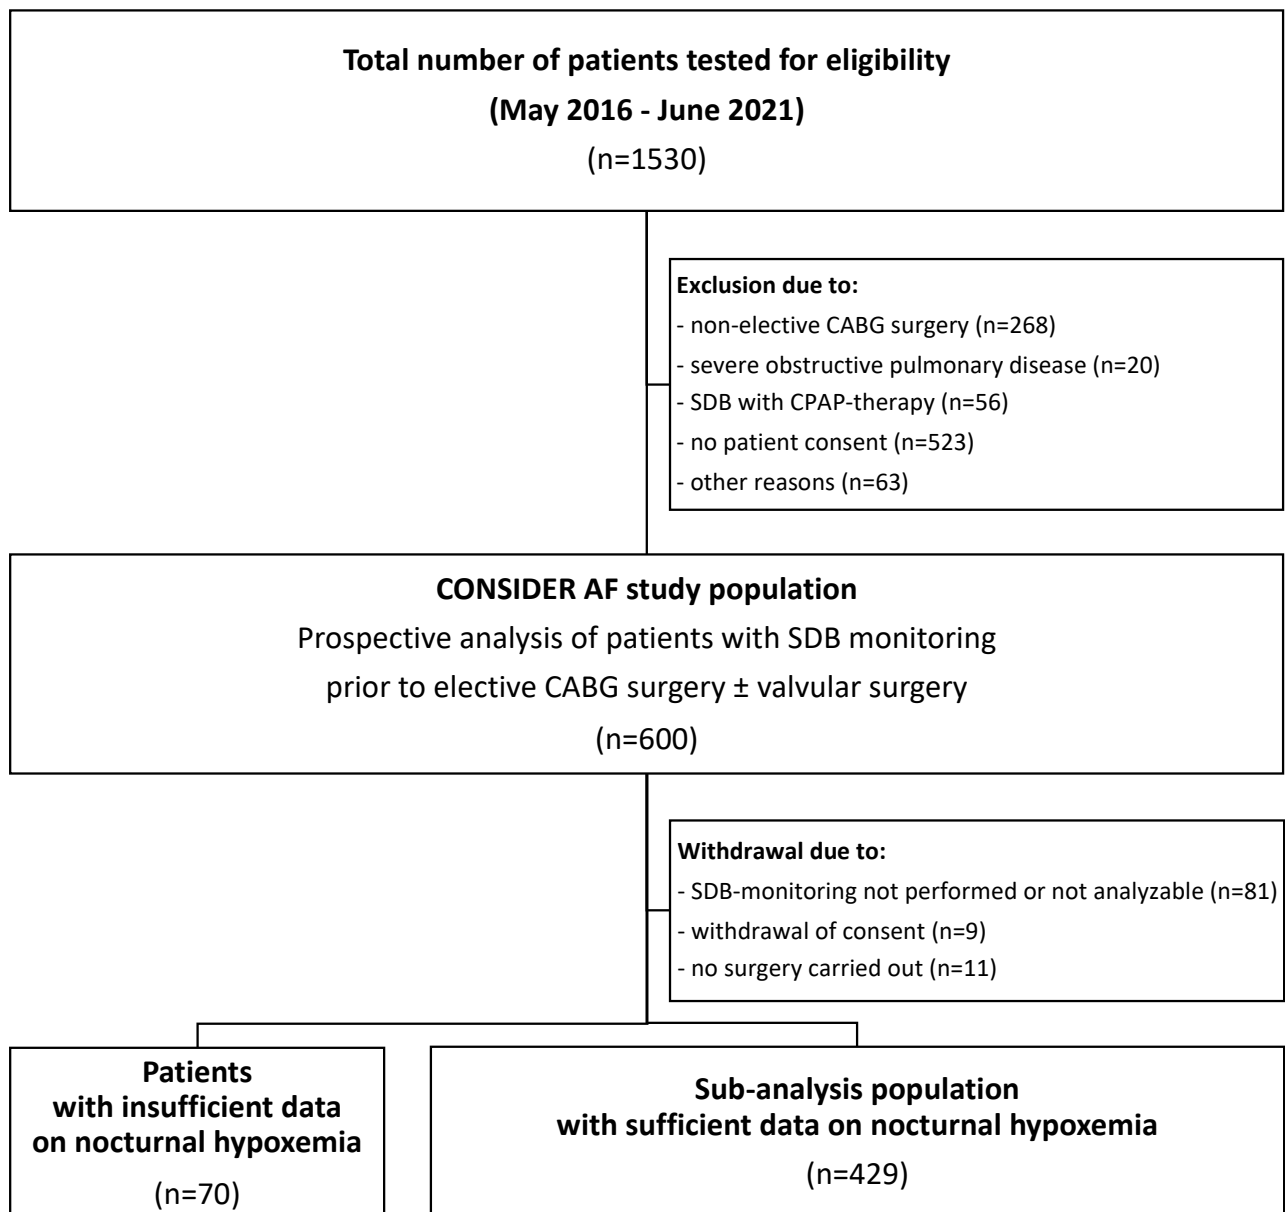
Total number of patients tested for eligibility
(May 2016 - June 2021)
(n=1530)

Exclusion due to:
- non-elective CABG surgery (n=268)
- severe obstructive pulmonary disease (n=20)
- SDB with CPAP-therapy (n=56)
- no patient consent (n=523)
- other reasons (n=63)

CONSIDER AF study population
Prospective analysis of patients with SDB monitoring prior to elective CABG surgery ± valvular surgery
(n=600)

Withdrawal due to:
- SDB-monitoring not performed or not analyzable (n=81)
- withdrawal of consent (n=9)
- no surgery carried out (n=11)

Patients with insufficient data on nocturnal hypoxemia
(n=70)

Sub-analysis population with sufficient data on nocturnal hypoxemia
(n=429)